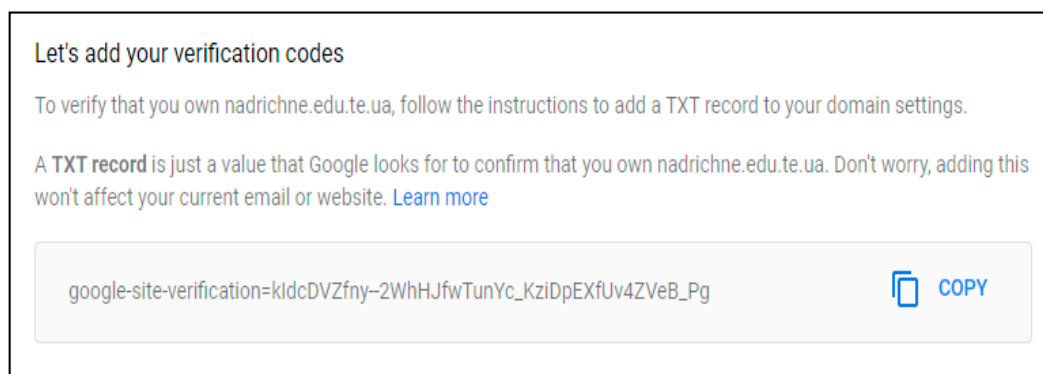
Let's add your verification codes

To verify that you own nadrichne.edu.te.ua, follow the instructions to add a TXT record to your domain settings.

A **TXT record** is just a value that Google looks for to confirm that you own nadrichne.edu.te.ua. Don't worry, adding this won't affect your current email or website. Learn more

google-site-verification=kIdcDVZfny--2WhHJfwTunYc_KziDpEXfUv4ZVeB_Pg

COPY